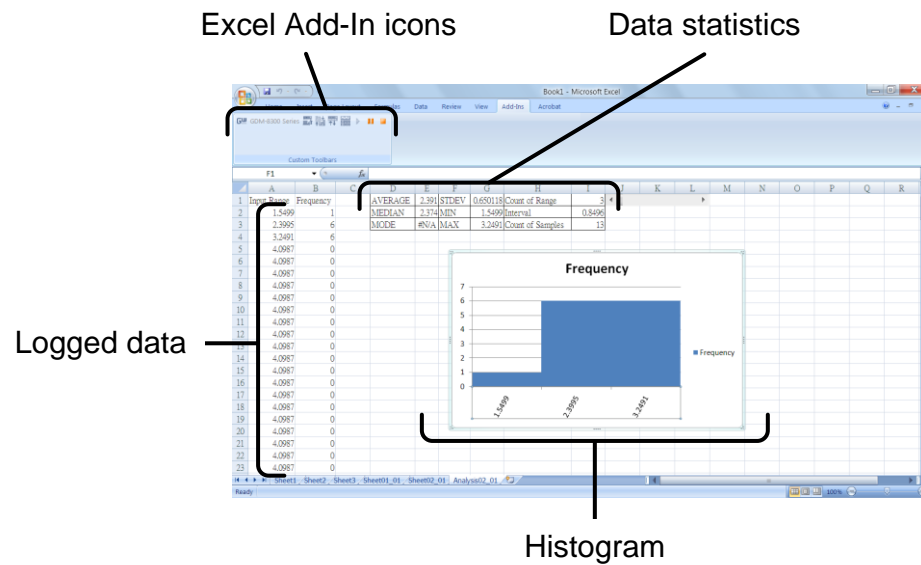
Excel Add-In icons

Data statistics

Book1 - Microsoft Excel

Data Review View Add-Ins Acrobat

GDM-8300 Series

Custom Toolbars

F1

| | A | B | C | D | E | F | G | H | I |
|---|---|---|---|---|---|---|---|---|---|
| 1 | Input Range | Frequency | | AVERAGE | 2.391 | STDEV | 0.650118 | Count of Range | 3 |
| 2 | 1.5499 | 1 | | MEDIAN | 2.374 | MIN | 1.5499 | Interval | 0.8496 |
| 3 | 2.3995 | 6 | | MODE | #N/A | MAX | 3.2491 | Count of Samples | 13 |
| 4 | 3.2491 | 6 | | | | | | | |
| 5 | 4.0987 | 0 | | | | | | | |
| 6 | 4.0987 | 0 | | | | | | | |
| 7 | 4.0987 | 0 | | | | | | | |
| 8 | 4.0987 | 0 | | | | | | | |
| 9 | 4.0987 | 0 | | | | | | | |
| 10 | 4.0987 | 0 | | | | | | | |
| 11 | 4.0987 | 0 | | | | | | | |
| 12 | 4.0987 | 0 | | | | | | | |
| 13 | 4.0987 | 0 | | | | | | | |
| 14 | 4.0987 | 0 | | | | | | | |
| 15 | 4.0987 | 0 | | | | | | | |
| 16 | 4.0987 | 0 | | | | | | | |
| 17 | 4.0987 | 0 | | | | | | | |
| 18 | 4.0987 | 0 | | | | | | | |
| 19 | 4.0987 | 0 | | | | | | | |
| 20 | 4.0987 | 0 | | | | | | | |
| 21 | 4.0987 | 0 | | | | | | | |
| 22 | 4.0987 | 0 | | | | | | | |
| 23 | 4.0987 | 0 | | | | | | | |

Frequency

7
6
5
4
3
2
1
0

1.5499 2.3995 3.2491

Frequency

Sheet1 Sheet2 Sheet3 Sheet01_01 Sheet02_01 Analysis02_01

Ready 100%

Logged data

Histogram